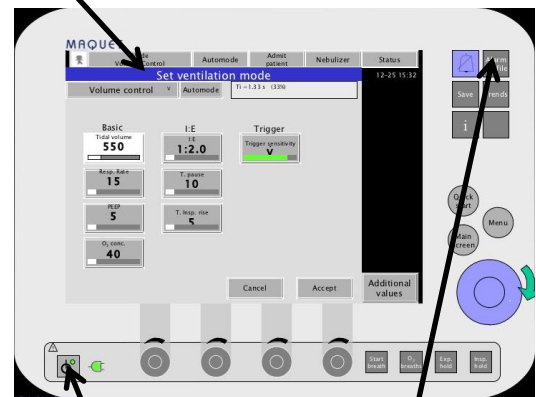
MAQUET

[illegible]de Volume Control | Automode | Admit patient | Nebulizer | Status

Set ventilation mode

12-25 15:32

Volume control | Automode | Ti = 1.33 s (33%)

Basic

Tidal volume
550

Resp. Rate
15

PEEP
5

$O_2$ conc.
40

I:E

I:E
1:2.0

T. pause
10

T. insp. rise
5

Trigger

Trigger sensitivity

Cancel | Accept | Additional values

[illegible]rm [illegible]file

Save | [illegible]rends

i

Quick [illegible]tart

Menu

Main screen

Start breath | $O_2$ breath | Exp. hold | Insp. hold